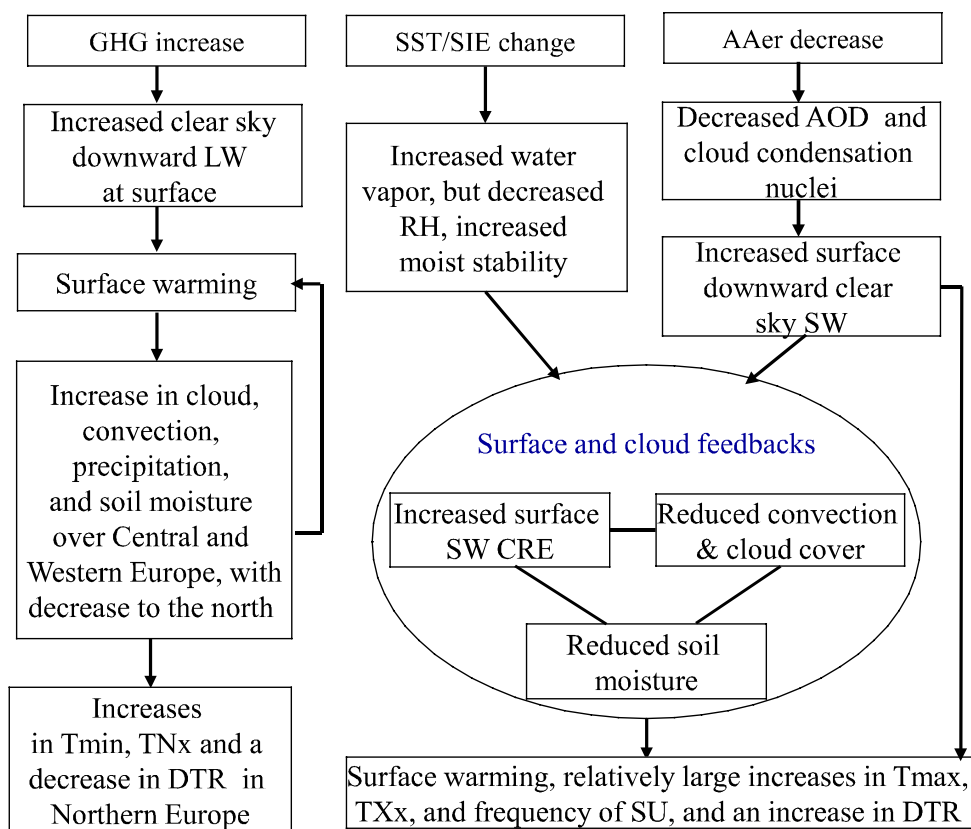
GHG increase

Increased clear sky downward LW at surface

Surface warming

Increase in cloud, convection, precipitation, and soil moisture over Central and Western Europe, with decrease to the north

Increases in Tmin, TNx and a decrease in DTR in Northern Europe

SST/SIE change

Increased water vapor, but decreased RH, increased moist stability

AAer decrease

Decreased AOD and cloud condensation nuclei

Increased surface downward clear sky SW

Surface and cloud feedbacks

Increased surface SW CRE

Reduced convection & cloud cover

Reduced soil moisture

Surface warming, relatively large increases in Tmax, TXx, and frequency of SU, and an increase in DTR